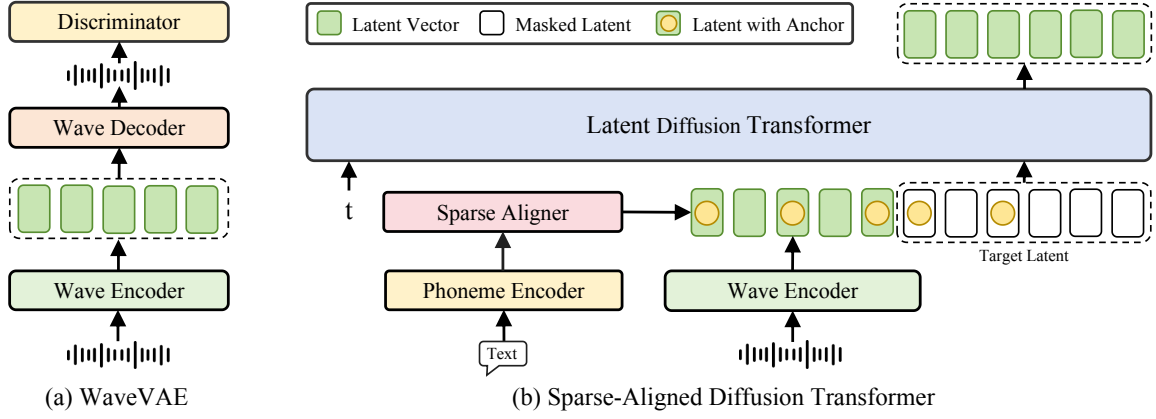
Discriminator

Wave Decoder

Wave Encoder

(a) WaveVAE

Latent Vector  Masked Latent  Latent with Anchor

Latent Diffusion Transformer

t

Sparse Aligner

Phoneme Encoder

Text

Wave Encoder

Target Latent

(b) Sparse-Aligned Diffusion Transformer